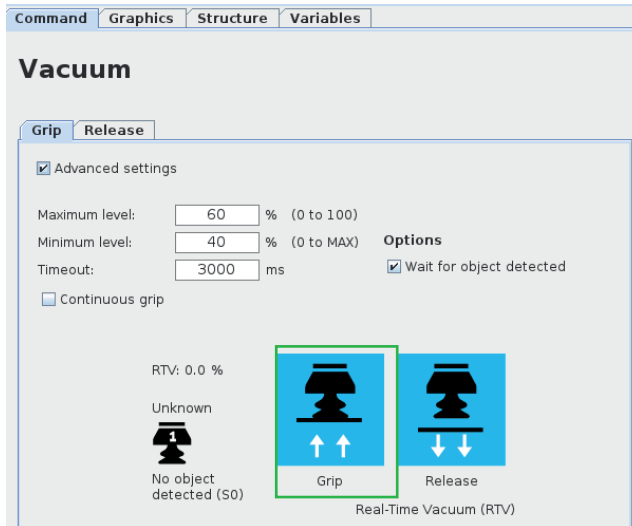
Command | Graphics | Structure | Variables

Vacuum

Grip | Release

Advanced settings

Maximum level: 60 % (0 to 100)
Minimum level: 40 % (0 to MAX)
Timeout: 3000 ms

Options
Wait for object detected

Continuous grip

RTV: 0.0 %

Unknown

No object detected (S0)

Grip

Release

Real-Time Vacuum (RTV)